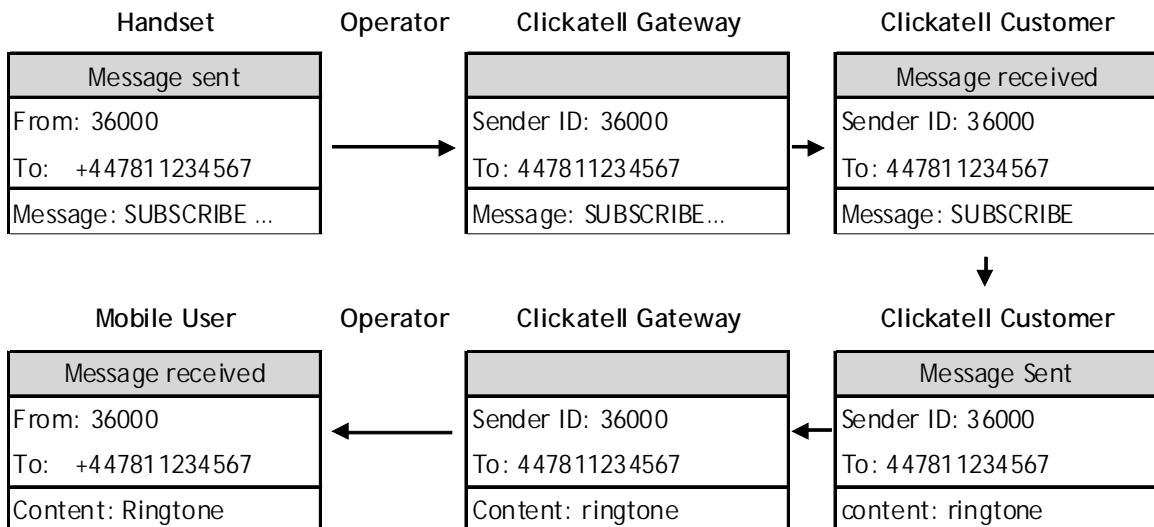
Handset

Message sent
From: 36000
To: +447811234567
Message: SUBSCRIBE ...

Operator

Clickatell Gateway

Sender ID: 36000
To: 447811234567
Message: SUBSCRIBE...

Clickatell Customer

Message received
Sender ID: 36000
To: 447811234567
Message: SUBSCRIBE

Mobile User

Message received
From: 36000
To: +447811234567
Content: Ringtone

Operator

Clickatell Gateway

Sender ID: 36000
To: 447811234567
Content: ringtone

Clickatell Customer

Message Sent
Sender ID: 36000
To: 447811234567
content: ringtone